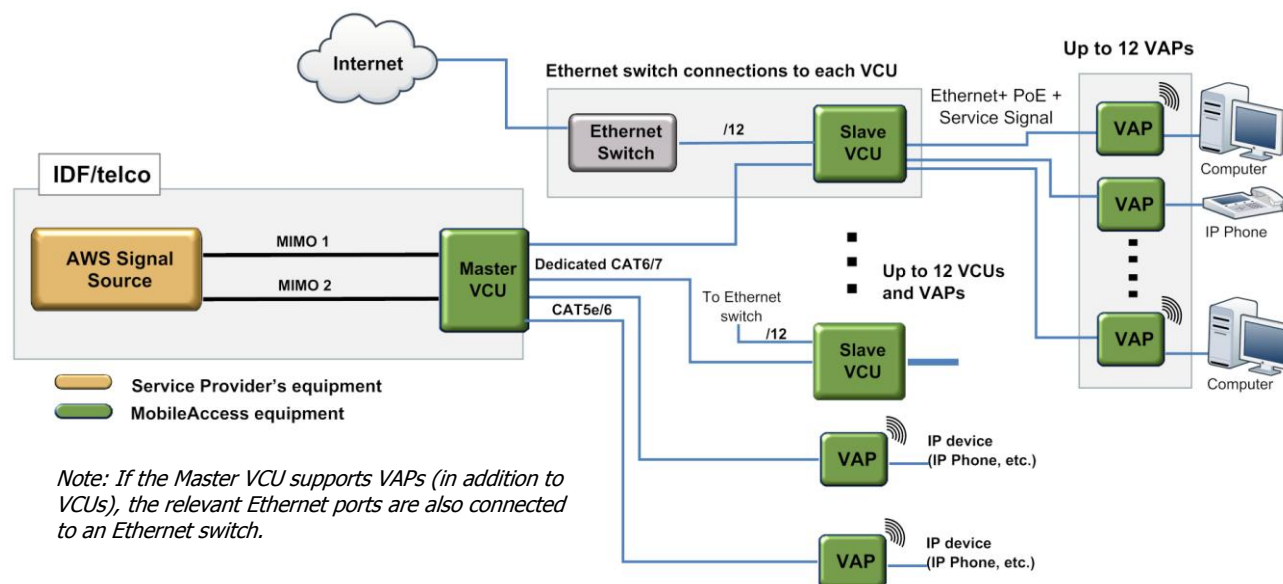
Internet

Ethernet switch connections to each VCU

Up to 12 VAPs

Ethernet Switch

/12

Slave VCU

Ethernet+ PoE + Service Signal

VAP

Computer

VAP

IP Phone

VAP

Computer

IDF/telco

AWS Signal Source

MIMO 1

MIMO 2

Master VCU

Dedicated CAT6/7

CAT5e/6

To Ethernet switch

/12

Slave VCU

Up to 12 VCUs and VAPs

Service Provider's equipment

MobileAccess equipment

VAP

IP device (IP Phone, etc.)

VAP

IP device (IP Phone, etc.)

Note: If the Master VCU supports VAPs (in addition to VCUs), the relevant Ethernet ports are also connected to an Ethernet switch.